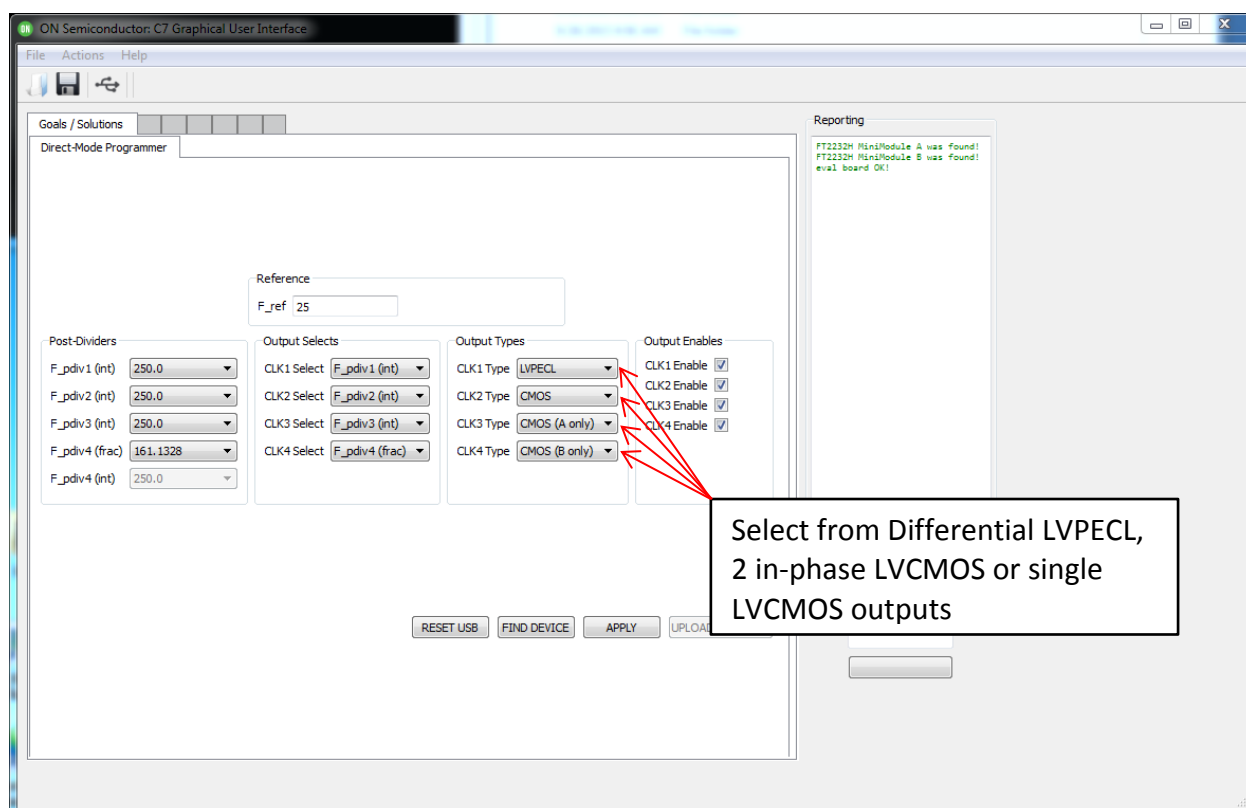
ON Semiconductor: C7 Graphical User Interface

File Actions Help

Goals / Solutions

Direct-Mode Programmer

Reporting

FT2232H MiniModule A was found!
FT2232H MiniModule B was found!
eval board OK!

Reference

F_ref 25

Post-Dividers

F_pdiv1 (int) 250.0

F_pdiv2 (int) 250.0

F_pdiv3 (int) 250.0

F_pdiv4 (frac) 161.1328

F_pdiv4 (int) 250.0

Output Selects

CLK1 Select F_pdiv1 (int)

CLK2 Select F_pdiv2 (int)

CLK3 Select F_pdiv3 (int)

CLK4 Select F_pdiv4 (frac)

Output Types

CLK1 Type LVPECL

CLK2 Type CMOS

CLK3 Type CMOS (A only)

CLK4 Type CMOS (B only)

Output Enables

CLK1 Enable

CLK2 Enable

CLK3 Enable

CLK4 Enable

Select from Differential LVPECL, 2 in-phase LVCMOS or single LVCMOS outputs

RESET USB FIND DEVICE APPLY UPLOA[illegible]